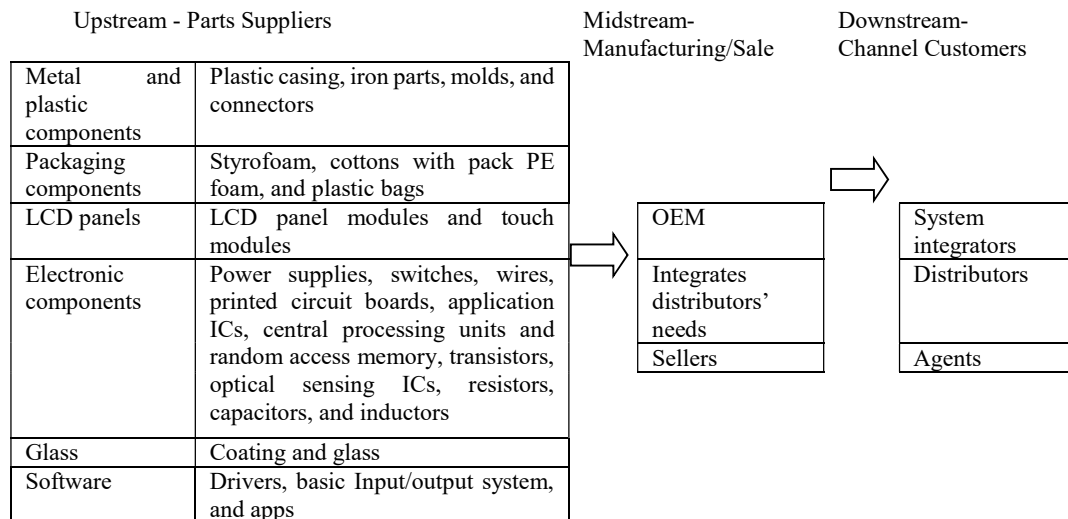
Upstream - Parts Suppliers

| Metal and plastic components | Plastic casing, iron parts, molds, and connectors |
|---|---|
| Packaging components | Styrofoam, cottons with pack PE foam, and plastic bags |
| LCD panels | LCD panel modules and touch modules |
| Electronic components | Power supplies, switches, wires, printed circuit boards, application ICs, central processing units and random access memory, transistors, optical sensing ICs, resistors, capacitors, and inductors |
| Glass | Coating and glass |
| Software | Drivers, basic Input/output system, and apps |

Midstream- Manufacturing/Sale

| OEM |
|---|
| Integrates distributors' needs |
| Sellers |

Downstream- Channel Customers

| System integrators |
|---|
| Distributors |
| Agents |